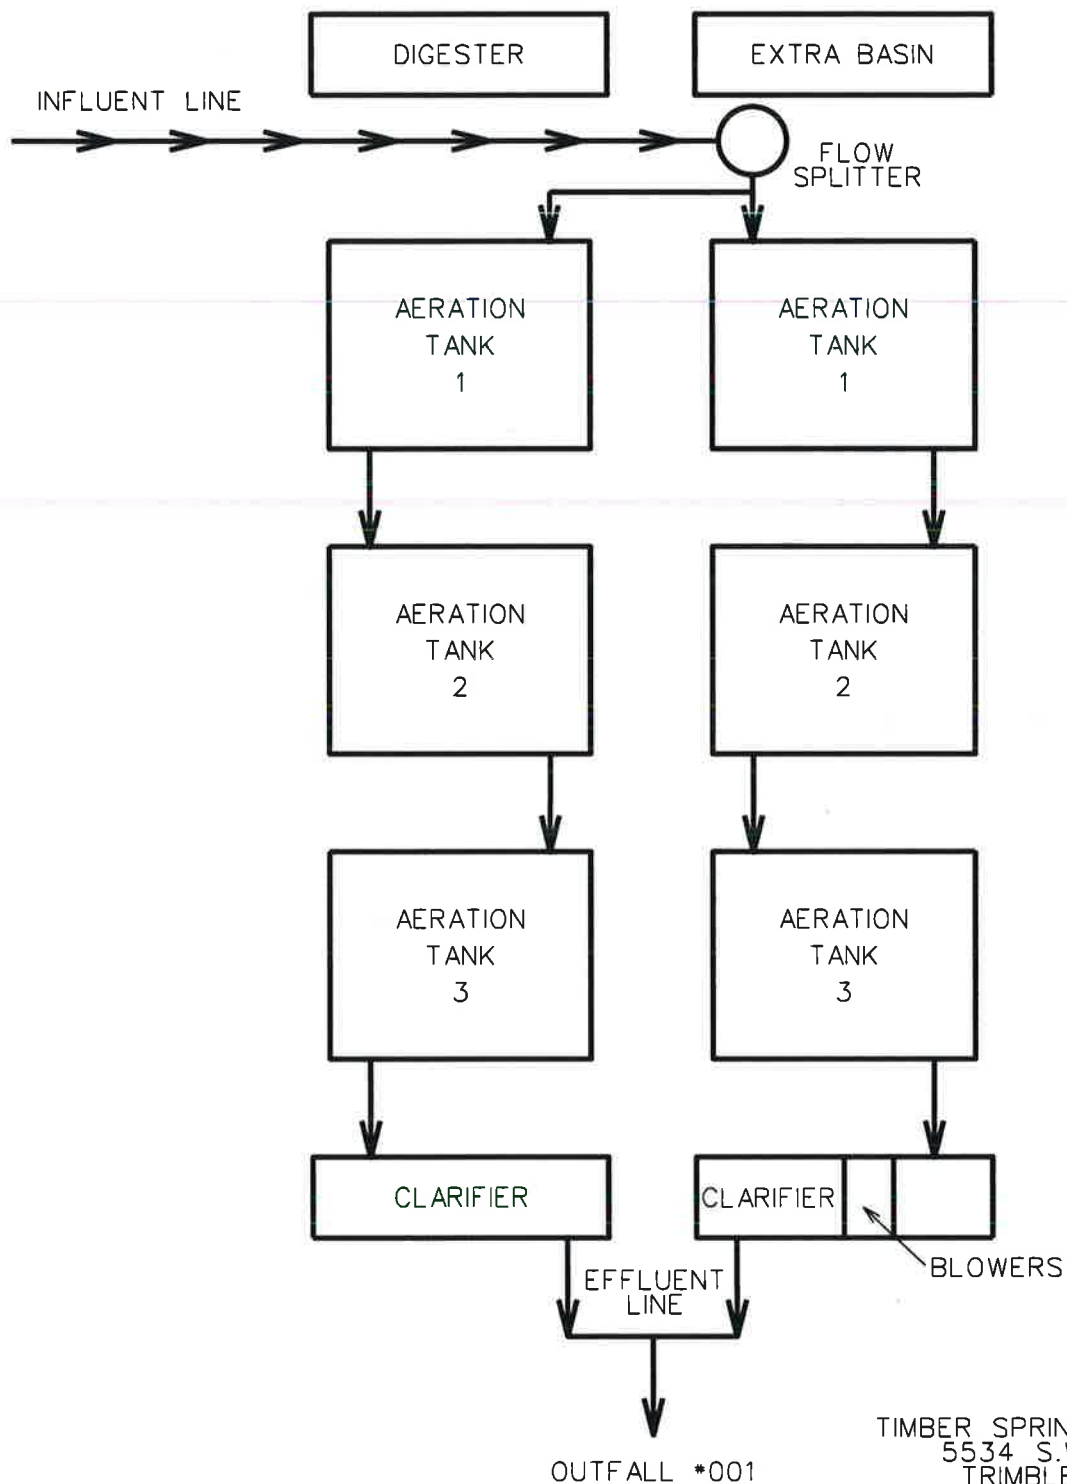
DIGESTER

EXTRA BASIN

INFLUENT LINE

FLOW SPLITTER

AERATION TANK 1

AERATION TANK 1

AERATION TANK 2

AERATION TANK 2

AERATION TANK 3

AERATION TANK 3

CLARIFIER

CLARIFIER

BLOWERS

EFFLUENT LINE

OUTFALL #001

TIMBER SPRIN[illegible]
5534 S.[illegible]
TRIMBL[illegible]